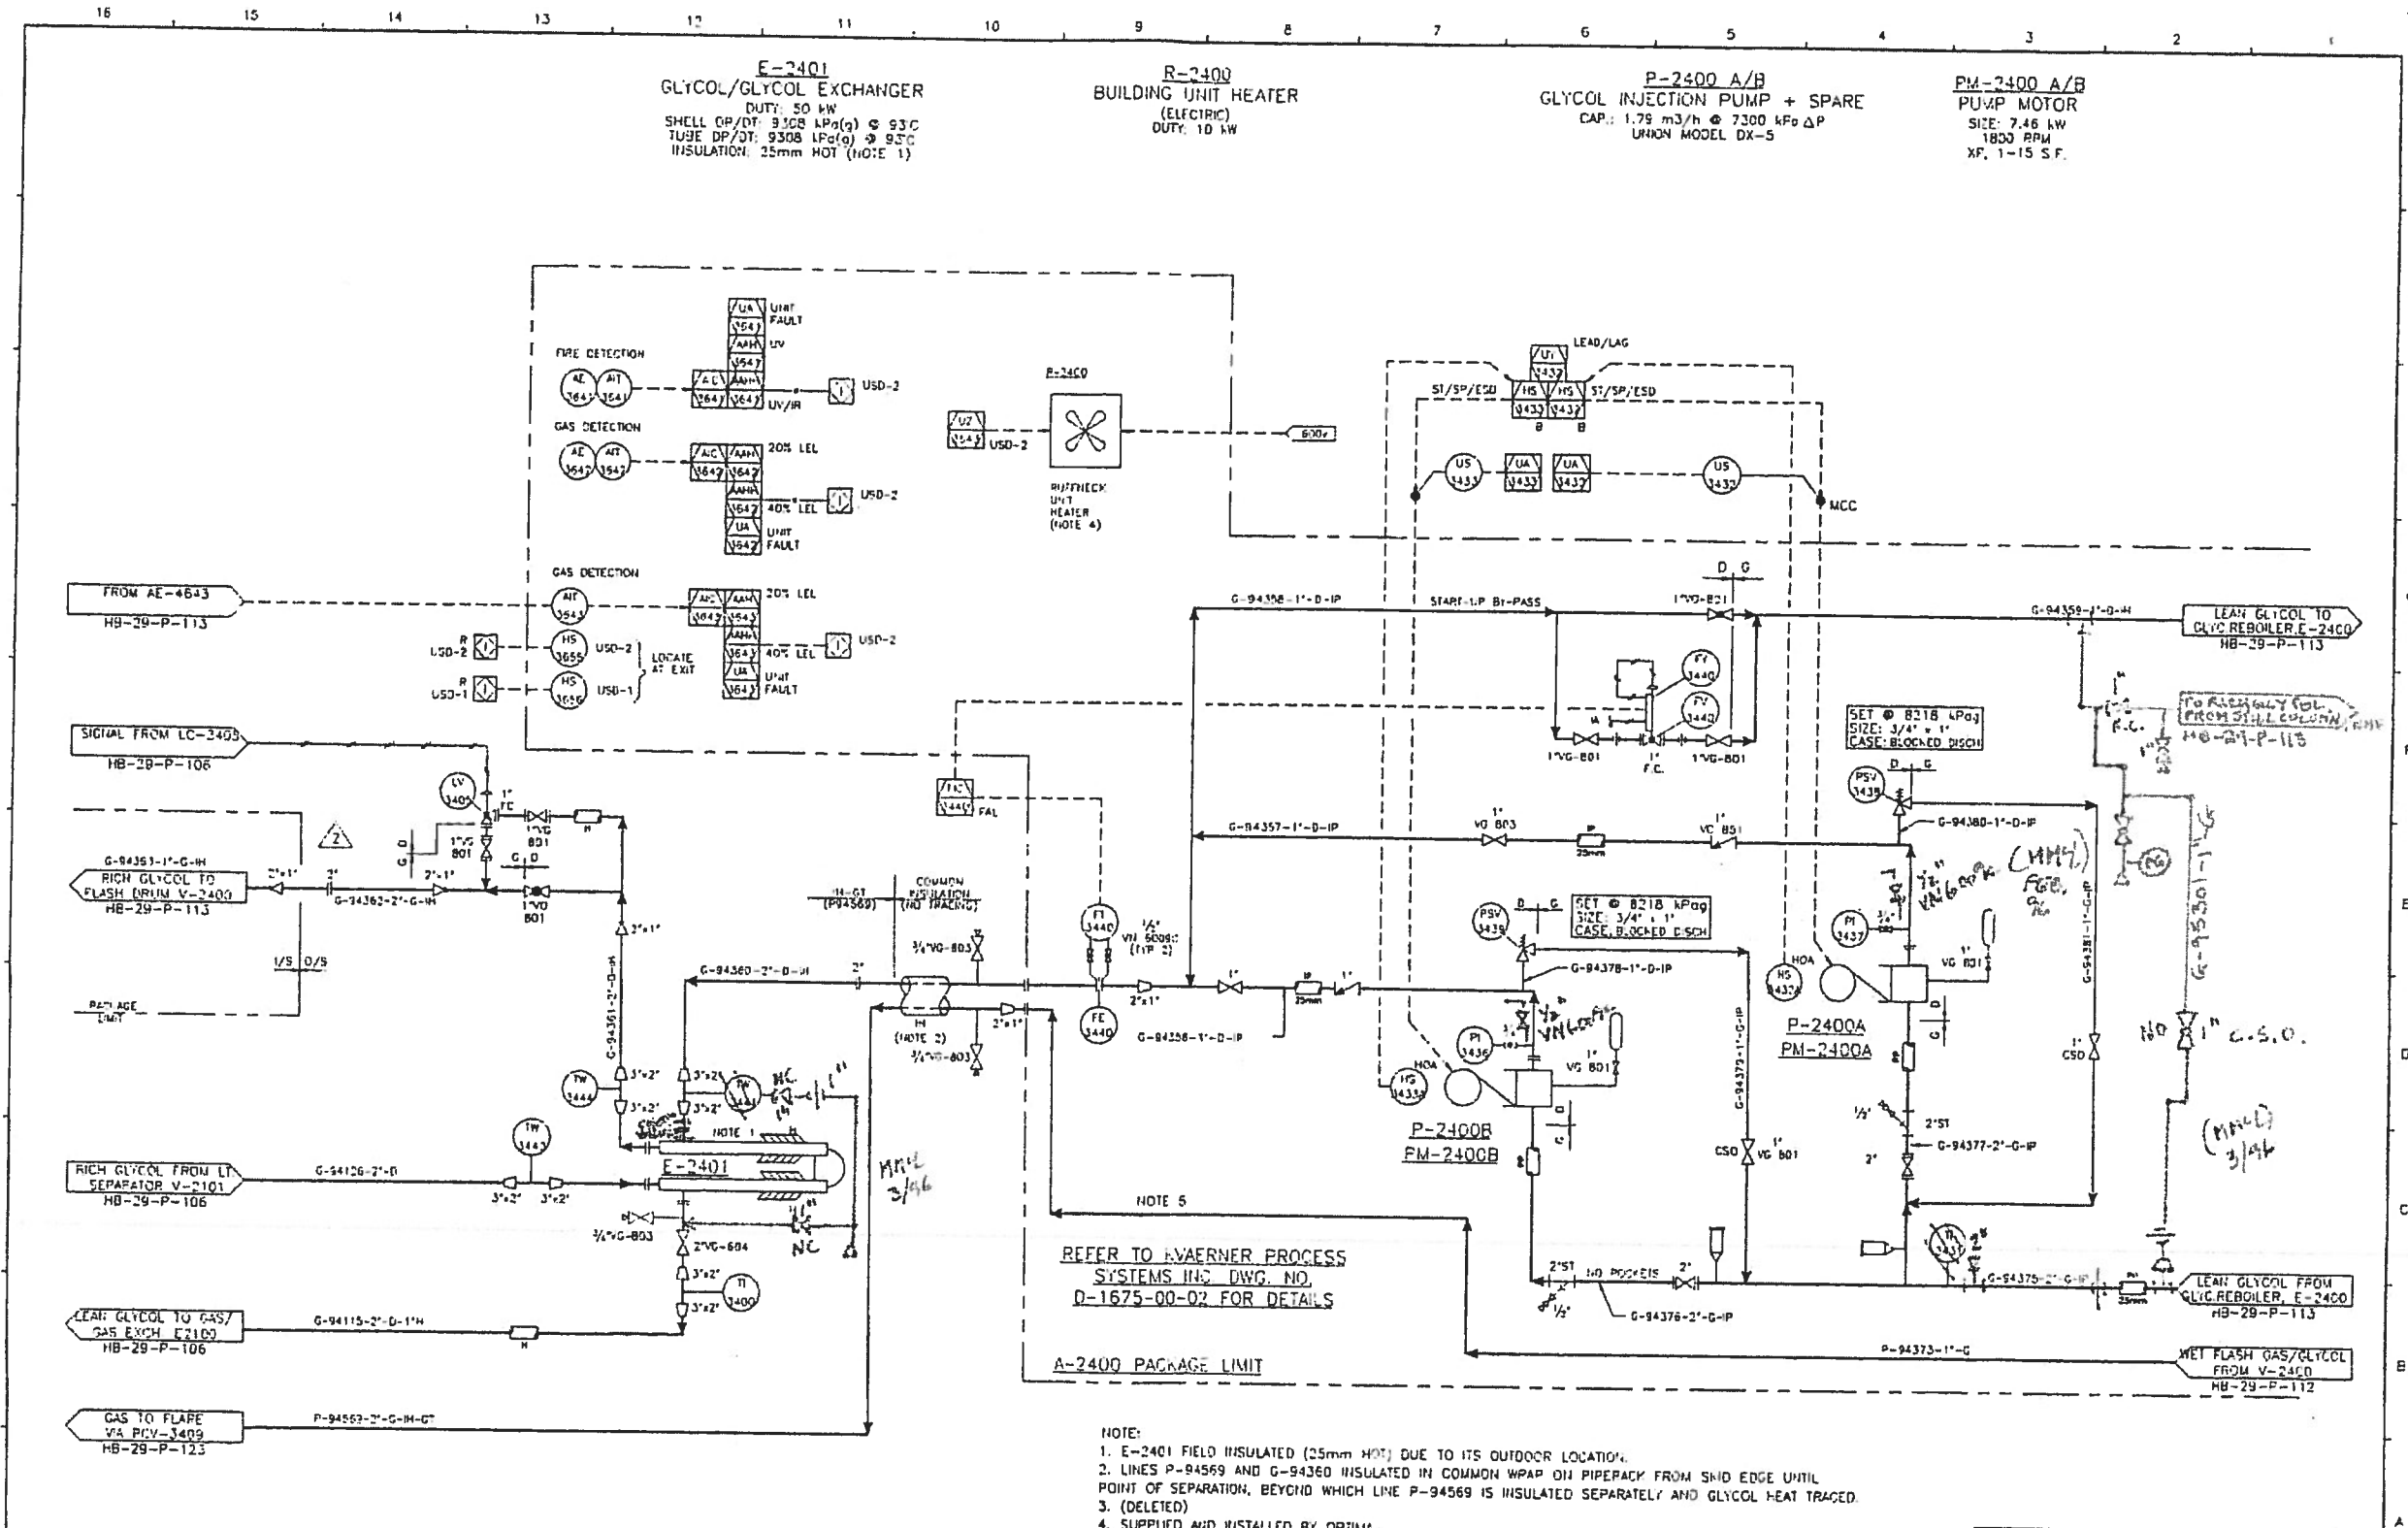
16 15 14 13 12 11 10 9 8 7 6 5 4 3 2

E-2401
GLYCOL/GLYCOL EXCHANGER
DUTY: 50 kW
SHELL DP/DT: 9308 kPa(g) @ 93C
TUBE DP/DT: 9308 kPa(g) @ 93C
INSULATION: 25mm HOT (NOTE 1)

R-2400
BUILDING UNIT HEATER
(ELECTRIC)
DUTY: 10 kW

P-2400 A/B
GLYCOL INJECTION PUMP + SPARE
CAP.: 1.79 m3/h @ 7300 kPa ΔP
UNION MODEL DX-5

PM-2400 A/B
PUMP MOTOR
SIZE: 7.46 kW
1800 RPM
XP, 1-15 S.F.

FIRE DETECTION
AE 3647 AIT 3647
AC 3647 AAH 3647 UV/IR
UA 3647 UNIT FAULT
AAH 3647 UV
USD-2

GAS DETECTION
AE 3642 AIT 3642
AIC 3642 AAH 3642 20% LEL
AAHH 3642 40% LEL
UA 3642 UNIT FAULT
USD-2

GAS DETECTION
AIT 3643
AIC 3643 AAH 3643 20% LEL
AAHH 3643 40% LEL
UA 3643 UNIT FAULT
USD-2
HS 3655 USD-2
HS 3656 USD-1
LOCATE AT EXIT
R USD-2
R USD-1

R-2400
UZ 3643 USD-2
BUFFHECK UNIT HEATER (NOTE 4)
600V

LEAD/LAG
UY 3432
HS 3433 HS 3432
ST/SP/ESD ST/SP/ESD
B B
US 3433 UA 3433 UA 3432 US 3432
MCC

FROM AE-4643
HB-29-P-113

SIGNAL FROM LC-2405
HB-29-P-106

LV 3405
1" FC
1"VG 801
1"VG 801
G-94363-1"-G-IH
RICH GLYCOL TO FLASH DRUM V-2400
HB-29-P-113
G-94362-2"-G-IH
2"x1"
1"VG 801
G D
I/S O/S
PACKAGE LIMIT
G-94361-2"-G-IH
2"x1"

G-94358-1"-D-IP
START-UP BY-PASS
1"VG-801
D G
G-94359-1"-D-IH
LEAN GLYCOL TO GLYC.REBOILER E-2400
HB-29-P-113
FY 3440
FV 3440
1"VG-801 F.C. 1"VG-801

FIC 3440 FAL

G-94357-1"-D-IP
1" VG 803
1" VC 851
25mm

SET @ 8218 kPag
SIZE: 3/4" x 1"
CASE: BLOCKED DISCH
PSV 3439
D G
G-94380-1"-D-IP

To Reboiler (GL. FROM STILL COLUMN)
HB-29-P-113
F.C.
1"

COMMON INSULATION (NO TRACING)
IH-GT (P94569)
3/4"VG-803
G-94360-2"-D-IH
2"
IH (NOTE 2)
3/4"VG-803
2"x1"
FT 3440
1/4" VN 6009G (TYP 2)
2"x1"
FE 3440
G-94356-1"-D-IP
1" 1"
25mm

PSV 3438
D G
SET @ 8218 kPag
SIZE: 3/4" x 1"
CASE: BLOCKED DISCH
G-94378-1"-D-IP
PI 3436
1/2" VNLOCK
1" VG 801
HOA HS 3433
P-2400B
PM-2400B
G-94373-1"-G-IP

PI 3437
1/2" VNLOCK (MM) FGE
1" VG 801
HOA HS 3432
P-2400A
PM-2400A
1/2"
2"ST
G-94377-2"-G-IP
2"
1" CSO VG 801
G-94381-1"-G-IP
1" CSO
NO 1" C.S.O.
G-95301-1"-G
(MM) 3/46

TW 3444
TW 3441
NC 1"
NOTE 1
TW 3443
RICH GLYCOL FROM LT SEPARATOR V-2101
HB-29-P-106
G-94126-2"-D
3"x2" 3"x2"
3"x2" 3"x2" 3"x2" 3"x2"
E-2401
MM 3/46
3/4"VG-803
2"VG-804
3"x2"
TI 3400
3"x2"
NC

LEAN GLYCOL TO GAS/GAS EXCH E2100
HB-29-P-106
G-94115-2"-D-IH
IH

GAS TO FLARE VIA PCV-3409
HB-29-P-123
P-94569-2"-G-IH-GT

NOTE 5
REFER TO KVAERNER PROCESS SYSTEMS INC DWG. NO. D-1675-00-02 FOR DETAILS
A-2400 PACKAGE LIMIT

2"ST NO POCKETS 2"
G-94376-2"-G-IP
1/2"
TI 3437
G-94375-2"-G-IP
25mm
LEAN GLYCOL FROM GLYC.REBOILER, E-2400
HB-29-P-113
P-94373-1"-G
WET FLASH GAS/GLYCOL FROM V-2400
HB-29-P-112

NOTE:
1. E-2401 FIELD INSULATED (25mm HOT) DUE TO ITS OUTDOOR LOCATION.
2. LINES P-94569 AND G-94360 INSULATED IN COMMON WRAP ON PIPERACK FROM SKID EDGE UNTIL POINT OF SEPARATION, BEYOND WHICH LINE P-94569 IS INSULATED SEPARATELY AND GLYCOL HEAT TRACED.
3. (DELETED)
4. SUPPLIED AND INSTALLED BY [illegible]